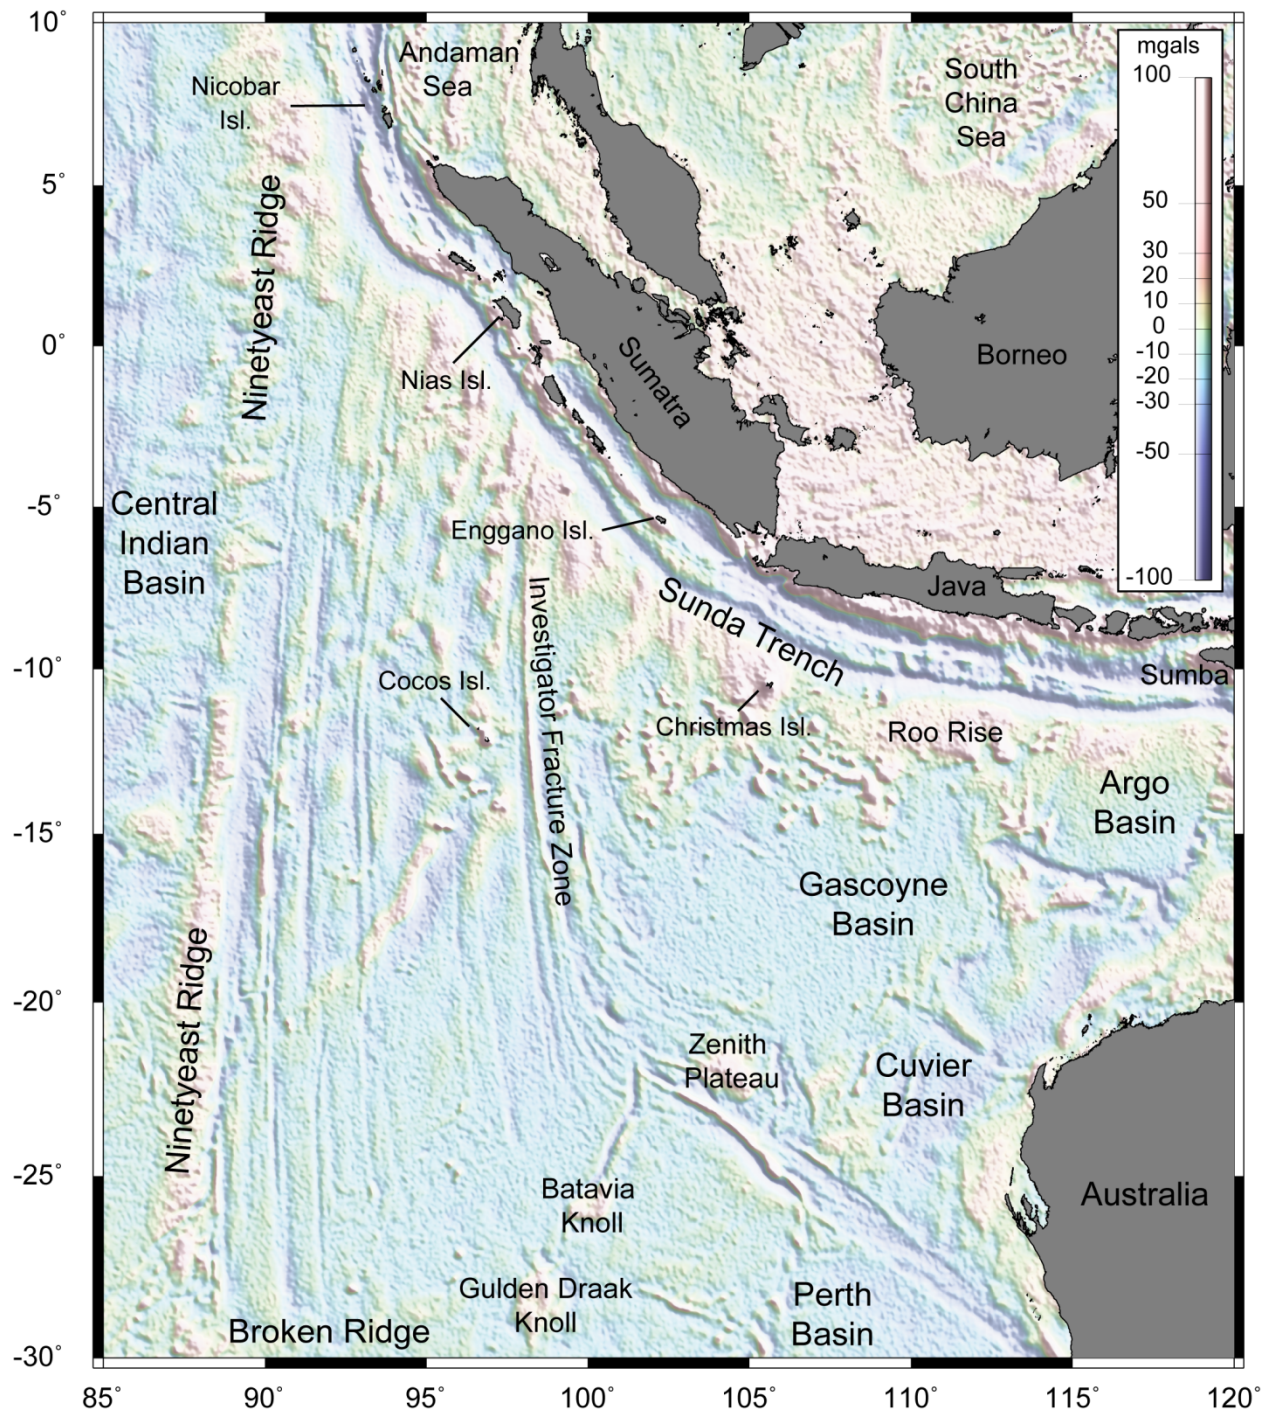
10°
5°
0°
-5°
-10°
-15°
-20°
-25°
-30°

Nicobar Isl.
Andaman Sea
South China Sea
mgals
100
50
30
20
10
0
-10
-20
-30
-50
-100
Ninetyeast Ridge
Nias Isl.
Sumatra
Borneo
Central Indian Basin
Enggano Isl.
Java
Investigator Fracture Zone
Sunda Trench
Sumba
Cocos Isl.
Christmas Isl.
Roo Rise
Argo Basin
Gascoyne Basin
Ninetyeast Ridge
Zenith Plateau
Cuvier Basin
Batavia Knoll
Australia
Gulden Draak Knoll
Perth Basin
Broken Ridge

85°
90°
95°
100°
105°
110°
115°
120°